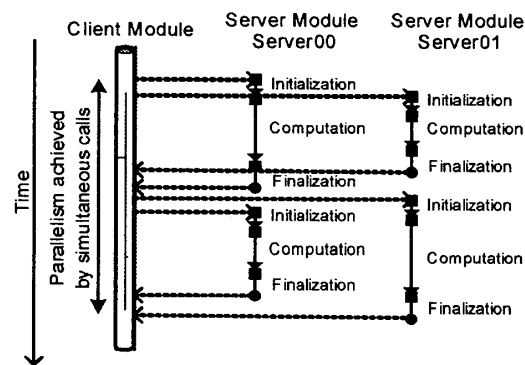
Client Module

Server Module
Server00

Server Module
Server01

Time

Parallelism achieved by simultaneous calls

Initialization

Computation

Finalization

Initialization

Computation

Finalization

Initialization

Computation

Finalization

Initialization

Computation

Finalization